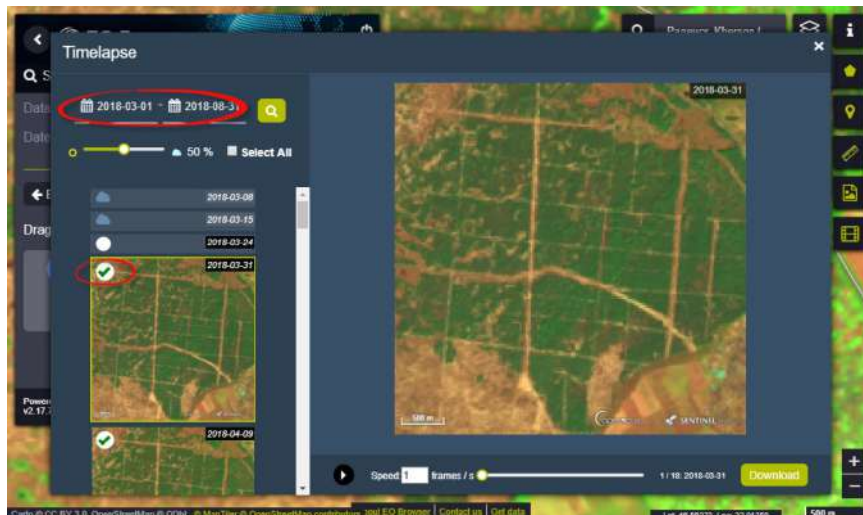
Timelapse

2018-03-01 - 2018-08-31

50 % Select All

2018-03-08
2018-03-15
2018-03-24
2018-03-31
2018-04-09

2018-03-31

500 m

Copernicus SENTINEL

Speed 1 frames / s

1 / 18: 2018-03-31

Download

Data
Date
Drag
Powered
v2.17.7

Радиус Херсон

Carto © CC BY 3.0, OpenStreetMap © ODbL © MapTiler © OpenStreetMap contributors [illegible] EO Browser Contact us Get data

500 m